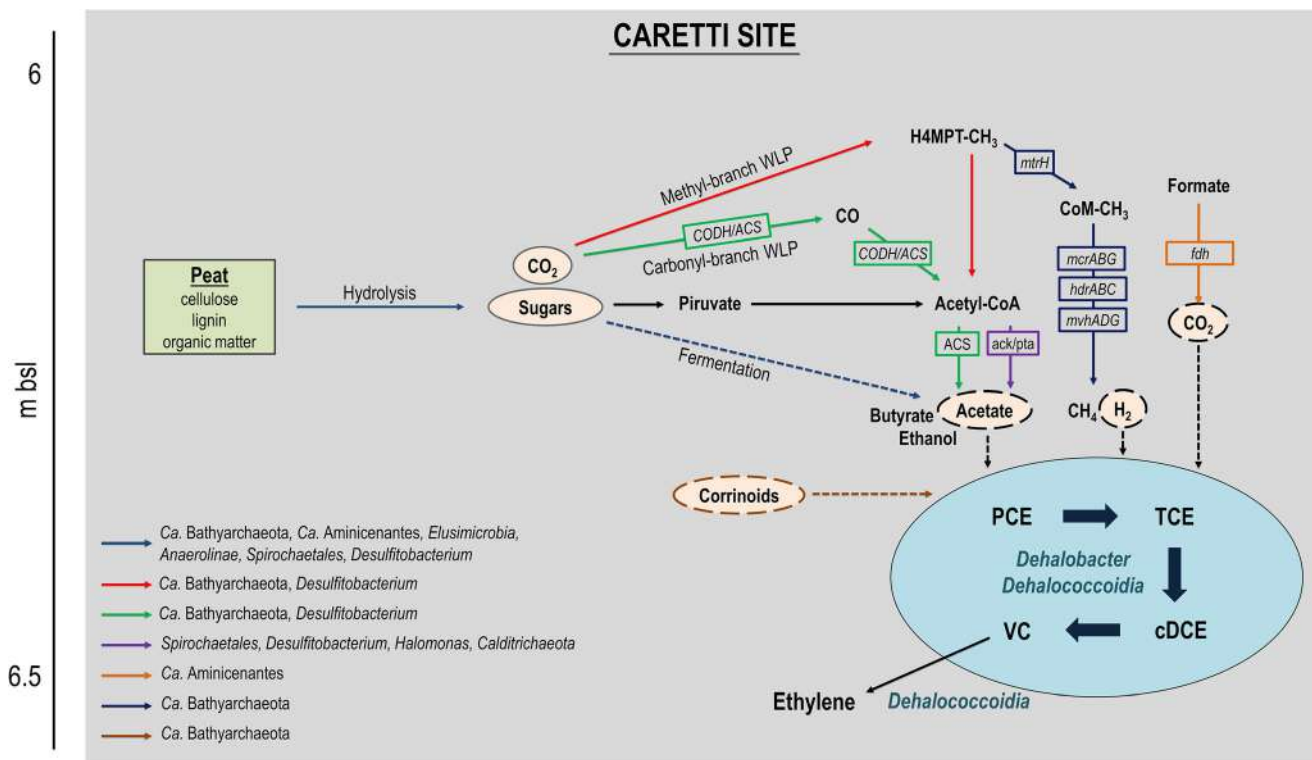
6

m bsl

6.5

CARETTI SITE

Peat
cellulose
lignin
organic matter

Hydrolysis

$CO_2$

Sugars

Methyl-branch WLP

CODH/ACS

Carbonyl-branch WLP

CO

CODH/ACS

H4MPT-$CH_3$

mtrH

CoM-$CH_3$

Formate

fdh

mcrABG

hdrABC

mvhADG

$CO_2$

Piruvate

Acetyl-CoA

Fermentation

ACS

ack/pta

Butyrate
Ethanol

Acetate

$CH_4$

$H_2$

Corrinoids

PCE

TCE

Dehalobacter
Dehalococcoidia

VC

cDCE

Ethylene

Dehalococcoidia

Ca. Bathyarchaeota, Ca. Aminicenantes, Elusimicrobia, Anaerolinae, Spirochaetales, Desulfitobacterium

Ca. Bathyarchaeota, Desulfitobacterium

Ca. Bathyarchaeota, Desulfitobacterium

Spirochaetales, Desulfitobacterium, Halomonas, Calditrichaeota

Ca. Aminicenantes

Ca. Bathyarchaeota

Ca. Bathyarchaeota